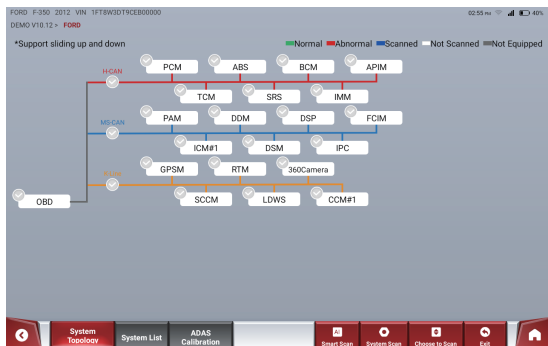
FORD F-350 2012 VIN 1FT8W3DT9CEB00000
DEMO V10.12 > FORD

02:55 PM 40%

*Support sliding up and down

Normal Abnormal Scanned Not Scanned Not Equipped

H-CAN
PCM
ABS
BCM
APIM
TCM
SRS
IMM

MS-CAN
PAM
DDM
DSP
FCIM
ICM#1
DSM
IPC

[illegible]
GPSM
RTM
360Camera
SCCM
LDWS
CCM#1

OBD

System Topology
System List
ADAS Calibration
Smart Scan
System Scan
Choose to Scan
Exit